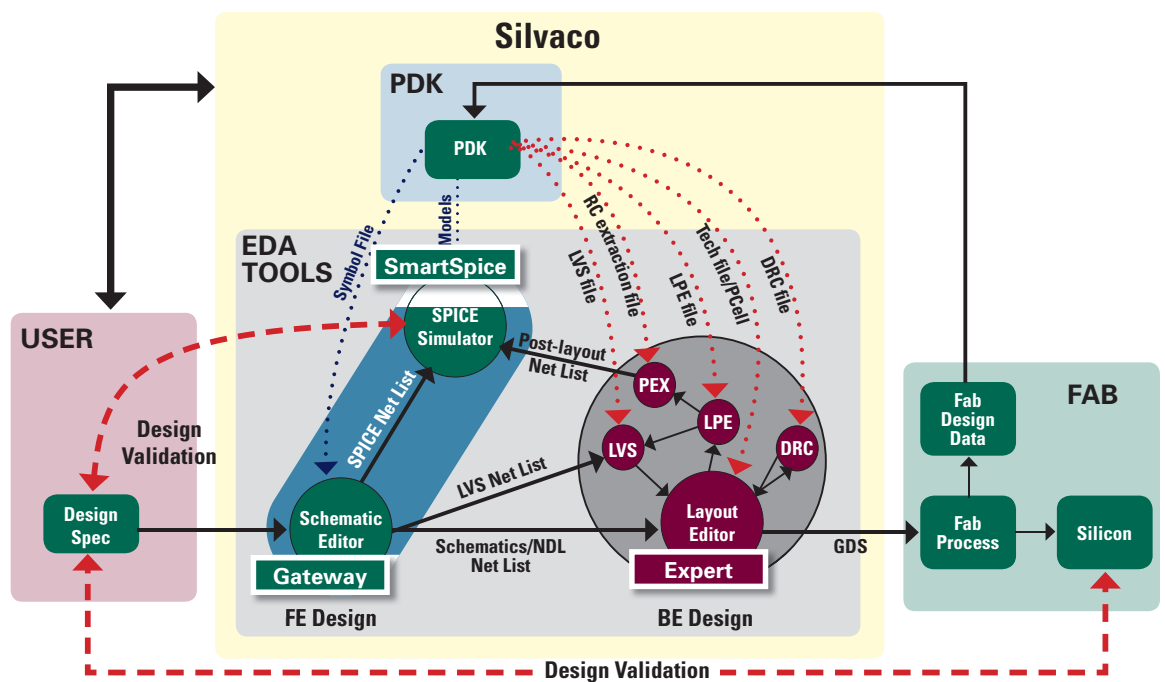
Silvaco

PDK

PDK

Symbol File

Models

RC extraction file

LVS file

LPE file

Tech file/PCell

DRC file

EDA TOOLS

SmartSpice

SPICE Simulator

Post-layout Net List

USER

Design Validation

SPICE Net List

PEX

LPE

LVS

DRC

LVS Net List

Design Spec

Schematic Editor

Layout Editor

Schematics/NDL Net List

GDS

Gateway

Expert

FE Design

BE Design

FAB

Fab Design Data

Fab Process

Silicon

Design Validation